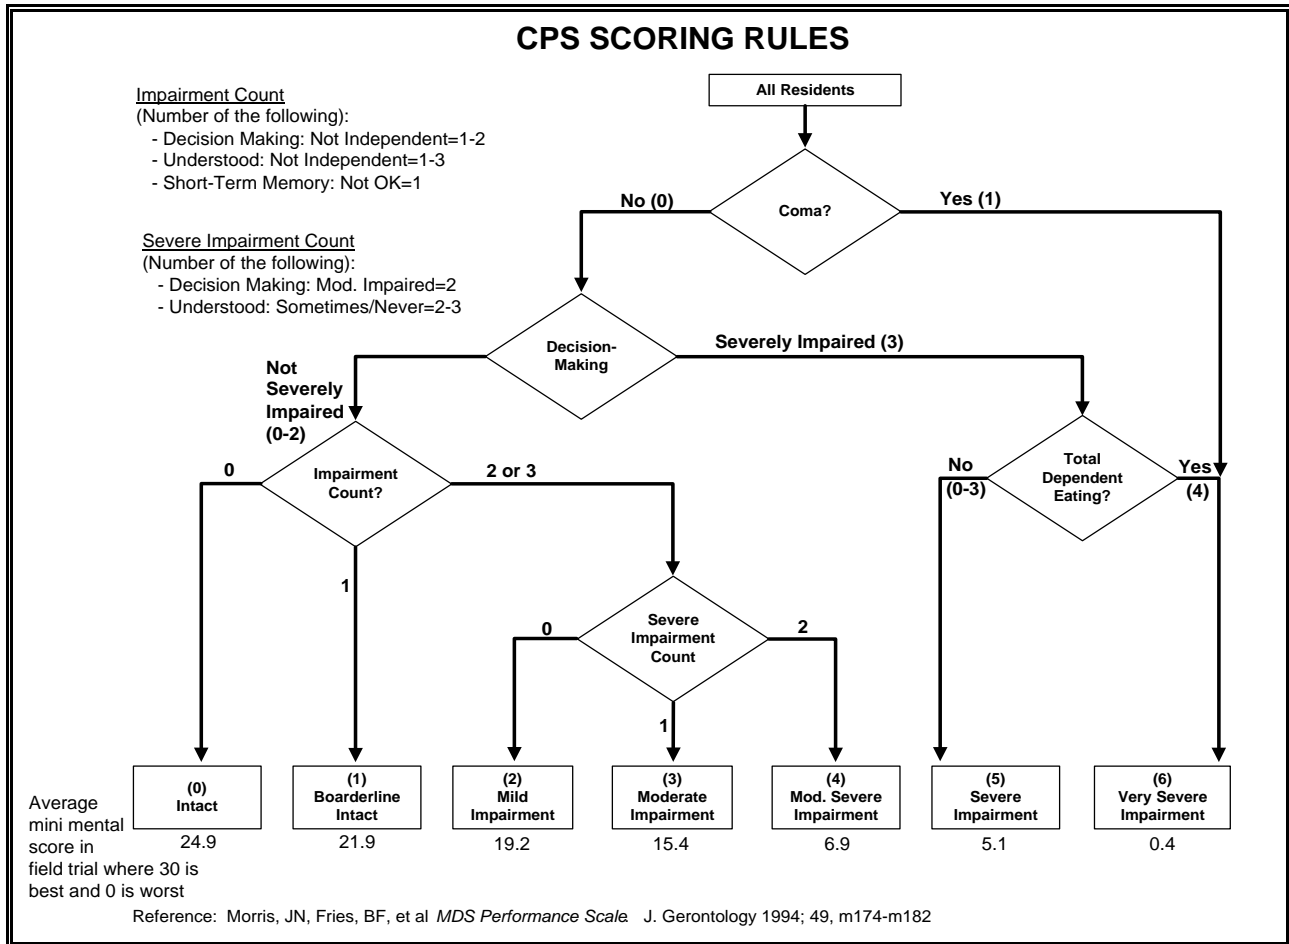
CPS SCORING RULES

Impairment Count
(Number of the following):
- Decision Making: Not Independent=1-2
- Understood: Not Independent=1-3
- Short-Term Memory: Not OK=1

Severe Impairment Count
(Number of the following):
- Decision Making: Mod. Impaired=2
- Understood: Sometimes/Never=2-3

All Residents

Coma?

No (0)

Yes (1)

Decision-Making

Severely Impaired (3)

Not Severely Impaired (0-2)

Impairment Count?

0

2 or 3

1

Total Dependent Eating?

No (0-3)

Yes (4)

Severe Impairment Count

0

2

1

(0) Intact

(1) Boarderline Intact

(2) Mild Impairment

(3) Moderate Impairment

(4) Mod. Severe Impairment

(5) Severe Impairment

(6) Very Severe Impairment

Average mini mental score in field trial where 30 is best and 0 is worst

24.9

21.9

19.2

15.4

6.9

5.1

0.4

Reference: Morris, JN, Fries, BF, et al MDS Performance Scale. J. Gerontology 1994; 49, m174-m182